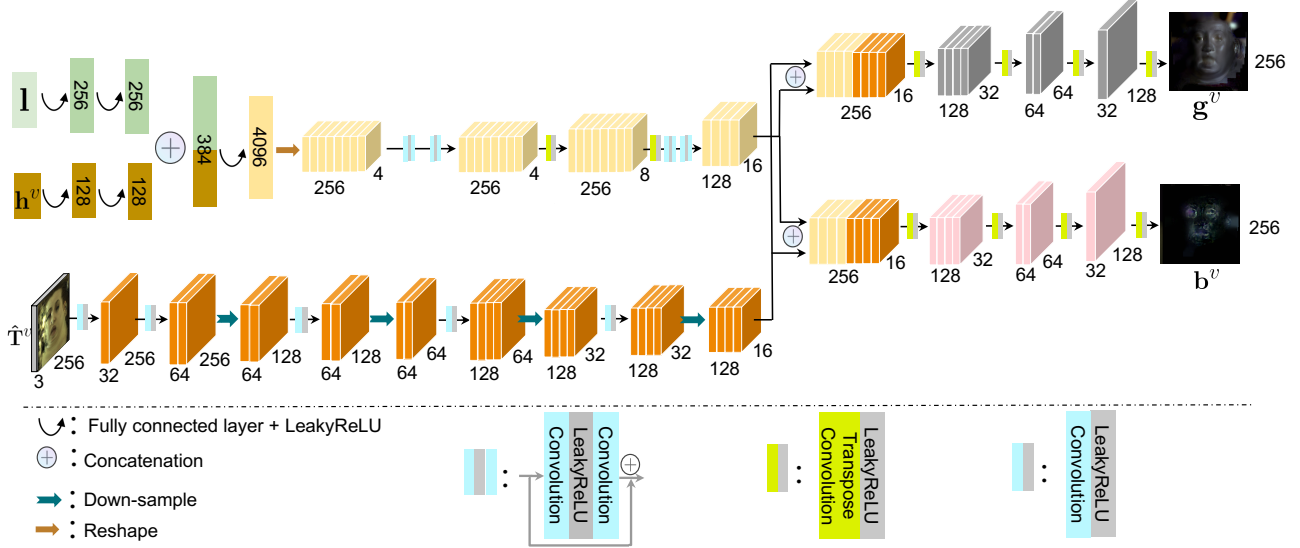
$\mathbf{l}$ 256 256

$\mathbf{h}^v$ 128 128

384

4096

256 4

256 4

256 8

128 16

256 16 128 32 64 64 32 128 $\mathbf{g}^v$ 256

256 16 128 32 64 64 32 128 $\mathbf{b}^v$ 256

$\hat{\mathbf{T}}^v$ 256 3

32 256

64 256

64 128

64 128

64 64

128 64

128 32

128 32

128 16

: Fully connected layer + LeakyReLU

: Concatenation

: Down-sample

: Reshape

: Convolution LeakyReLU Convolution

: Transpose Convolution LeakyReLU

: Convolution LeakyReLU